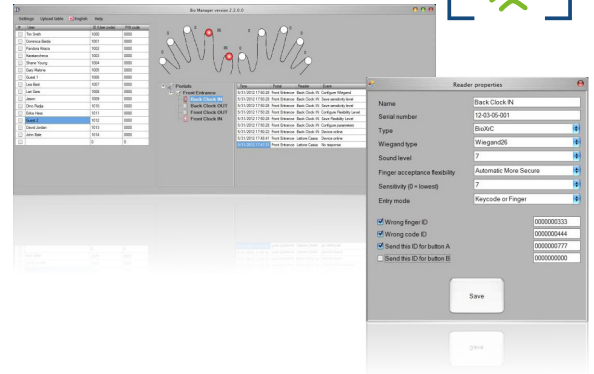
Bio Manager version 2.2.0.0

Settings Upload Table English Help

| | User | ID (User code) | PIN code |
|---|---|---|---|
| | Tim Smith | 1000 | 0000 |
| | Dominica Bedo | 1001 | 0000 |
| | Pandora Alexis | 1002 | 0000 |
| | Nastassia Ivena | 1003 | 0000 |
| | Shane Young | 1004 | 0000 |
| | Gary Rubins | 1005 | 0000 |
| | Guest 1 | 1006 | 0000 |
| | Lisa Bolt | 1007 | 0000 |
| | Lori Sees | 1008 | 0000 |
| | Jason | 1009 | 0000 |
| | Dino Radja | 1010 | 0000 |
| | Erika Hess | 1011 | 0000 |
| | Guest 2 | 1012 | 0000 |
| | David Jordan | 1013 | 0000 |
| | John Blair | 1014 | 0000 |
| | | 0 | 0000 |

Portals
Front Entrance
Back Clock IN
Back Clock OUT
Front Clock OUT
Front Clock IN

| Time | Portal | Reader | Event |
|---|---|---|---|
| 5/31/2012 17:50:28 | Front Entrance | Back Clock IN | Configure Wiegand |
| 5/31/2012 17:50:28 | Front Entrance | Back Clock IN | Save sensitivity level |
| 5/31/2012 17:50:28 | Front Entrance | Back Clock IN | Save sensitivity level |
| 5/31/2012 17:50:28 | Front Entrance | Back Clock IN | Configure Flexibility Level |
| 5/31/2012 17:50:28 | Front Entrance | Back Clock IN | Save Flexibility Level |
| 5/31/2012 17:50:28 | Front Entrance | Back Clock IN | Configure parameters |
| 5/31/2012 17:50:22 | Front Entrance | Back Clock IN | Device online |
| 5/31/2012 17:49:47 | Front Entrance | Lattore Caisse | Device online |
| 5/31/2012 17:47:11 | Front Entrance | Lattore Caisse | No response |

Reader properties

Name: Back Clock IN
Serial number: 12-03-05-001
Type: BioXiC
Wiegand type: Wiegand26
Sound level: 7
Finger acceptance flexibility: Automatic More Secure
Sensitivity (0 = lowest): 7
Entry mode: Keycode or Finger

☑ Wrong finger ID 0000000333
☑ Wrong code ID 0000000444
☑ Send this ID for button A 0000000777
☐ Send this ID for button B 0000000000

Save